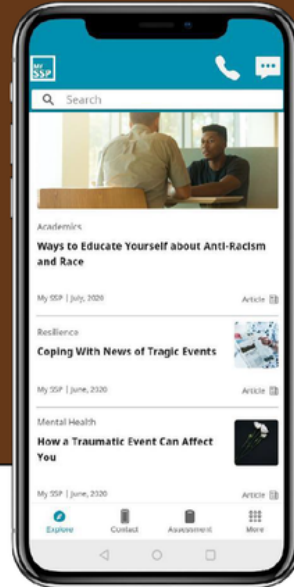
MY SSP

Search

Academics

Ways to Educate Yourself about Anti-Racism and Race

My SSP | July, 2020

Article

Resilience

Coping With News of Tragic Events

My SSP | June, 2020

Article

Mental Health

How a Traumatic Event Can Affect You

My SSP | June, 2020

Article

Explore

Contact

Assessment

More